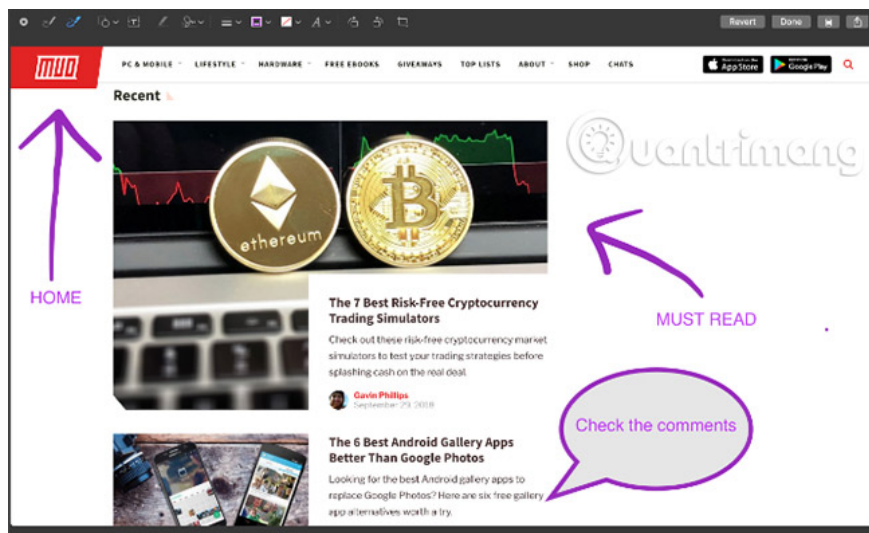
Revert Done

MUO

PC & MOBILE LIFESTYLE HARDWARE FREE EBOOKS GIVEAWAYS TOP LISTS ABOUT SHOP CHATS

App Store Google Play

Recent

Quantrimang

ethereum

The 7 Best Risk-Free Cryptocurrency Trading Simulators

Check out these risk-free cryptocurrency market simulators to test your trading strategies before splashing cash on the real deal.

Gavin Phillips
September 29, 2018

The 6 Best Android Gallery Apps Better Than Google Photos

Looking for the best Android gallery apps to replace Google Photos? Here are six free gallery app alternatives worth a try.

HOME

MUST READ

Check the comments